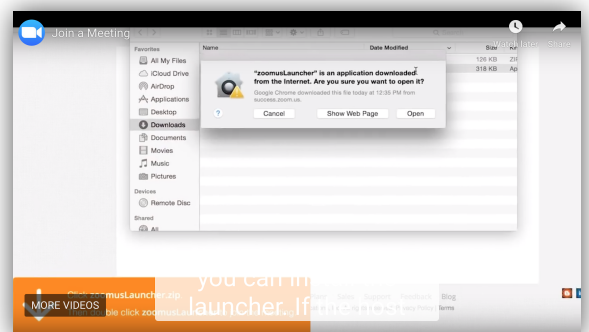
Join a Meeting

Watch later

Share

Favorites

All My Files

iCloud Drive

AirDrop

Applications

Desktop

Downloads

Documents

Movies

Music

Pictures

Devices

Remote Disc

Shared

All

Name

Date Modified

Size

126 KB

318 KB

"zoomusLauncher" is an application downloaded from the Internet. Are you sure you want to open it?

Google Chrome downloaded this file today at 12:35 PM from success.zoom.us.

?

Cancel

Show Web Page

Open

you can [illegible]

launcher. If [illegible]

Click zoomusLauncher.zip

then double click zoomus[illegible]

Blog

MORE VIDEOS